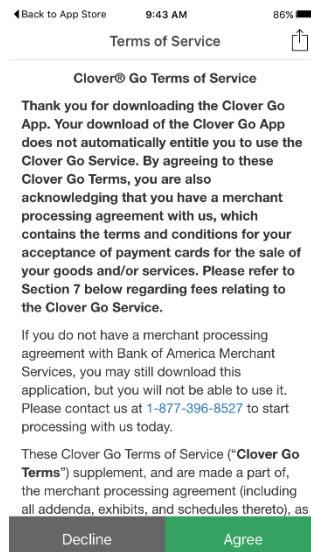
◀Back to App Store 9:43 AM 86%

Terms of Service

Clover® Go Terms of Service

Thank you for downloading the Clover Go App. Your download of the Clover Go App does not automatically entitle you to use the Clover Go Service. By agreeing to these Clover Go Terms, you are also acknowledging that you have a merchant processing agreement with us, which contains the terms and conditions for your acceptance of payment cards for the sale of your goods and/or services. Please refer to Section 7 below regarding fees relating to the Clover Go Service.

If you do not have a merchant processing agreement with Bank of America Merchant Services, you may still download this application, but you will not be able to use it. Please contact us at 1-877-396-8527 to start processing with us today.

These Clover Go Terms of Service ("Clover Go Terms") supplement, and are made a part of, the merchant processing agreement (including all addenda, exhibits, and schedules thereto), as

Decline Agree